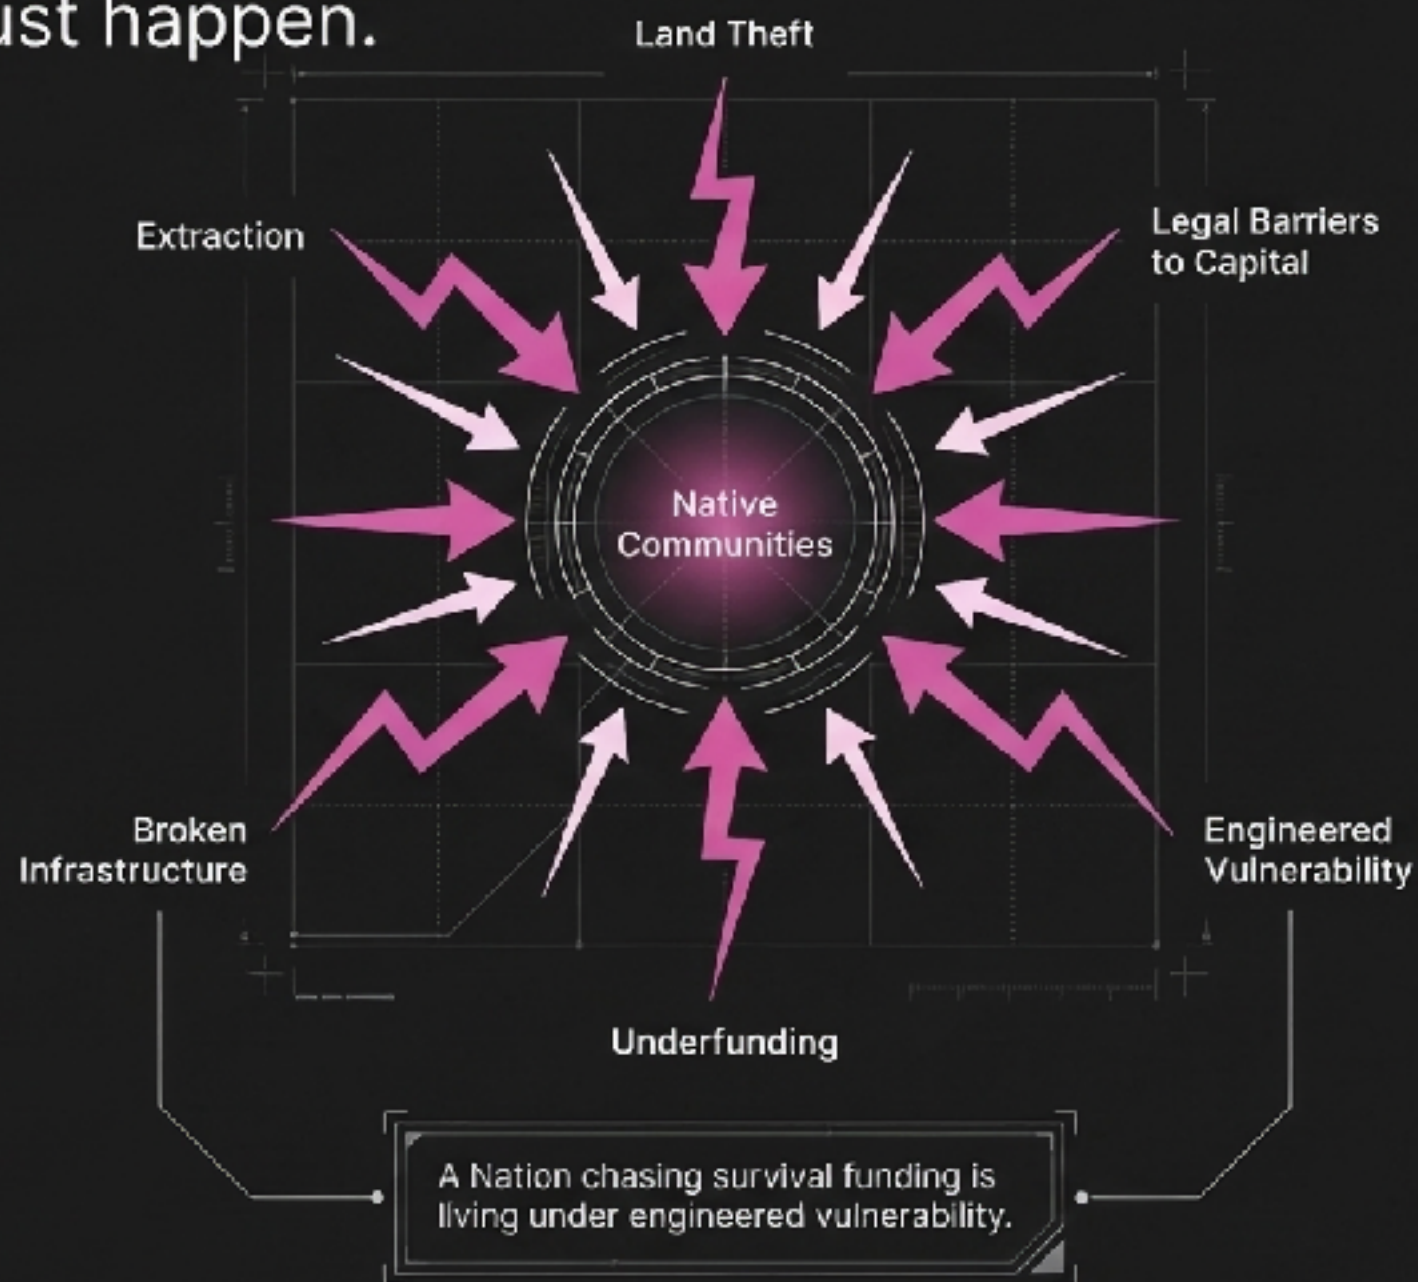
ust happen.

Land Theft

Extraction

Legal Barriers to Capital

Native Communities

Broken Infrastructure

Engineered Vulnerability

Underfunding

A Nation chasing survival funding is living under engineered vulnerability.